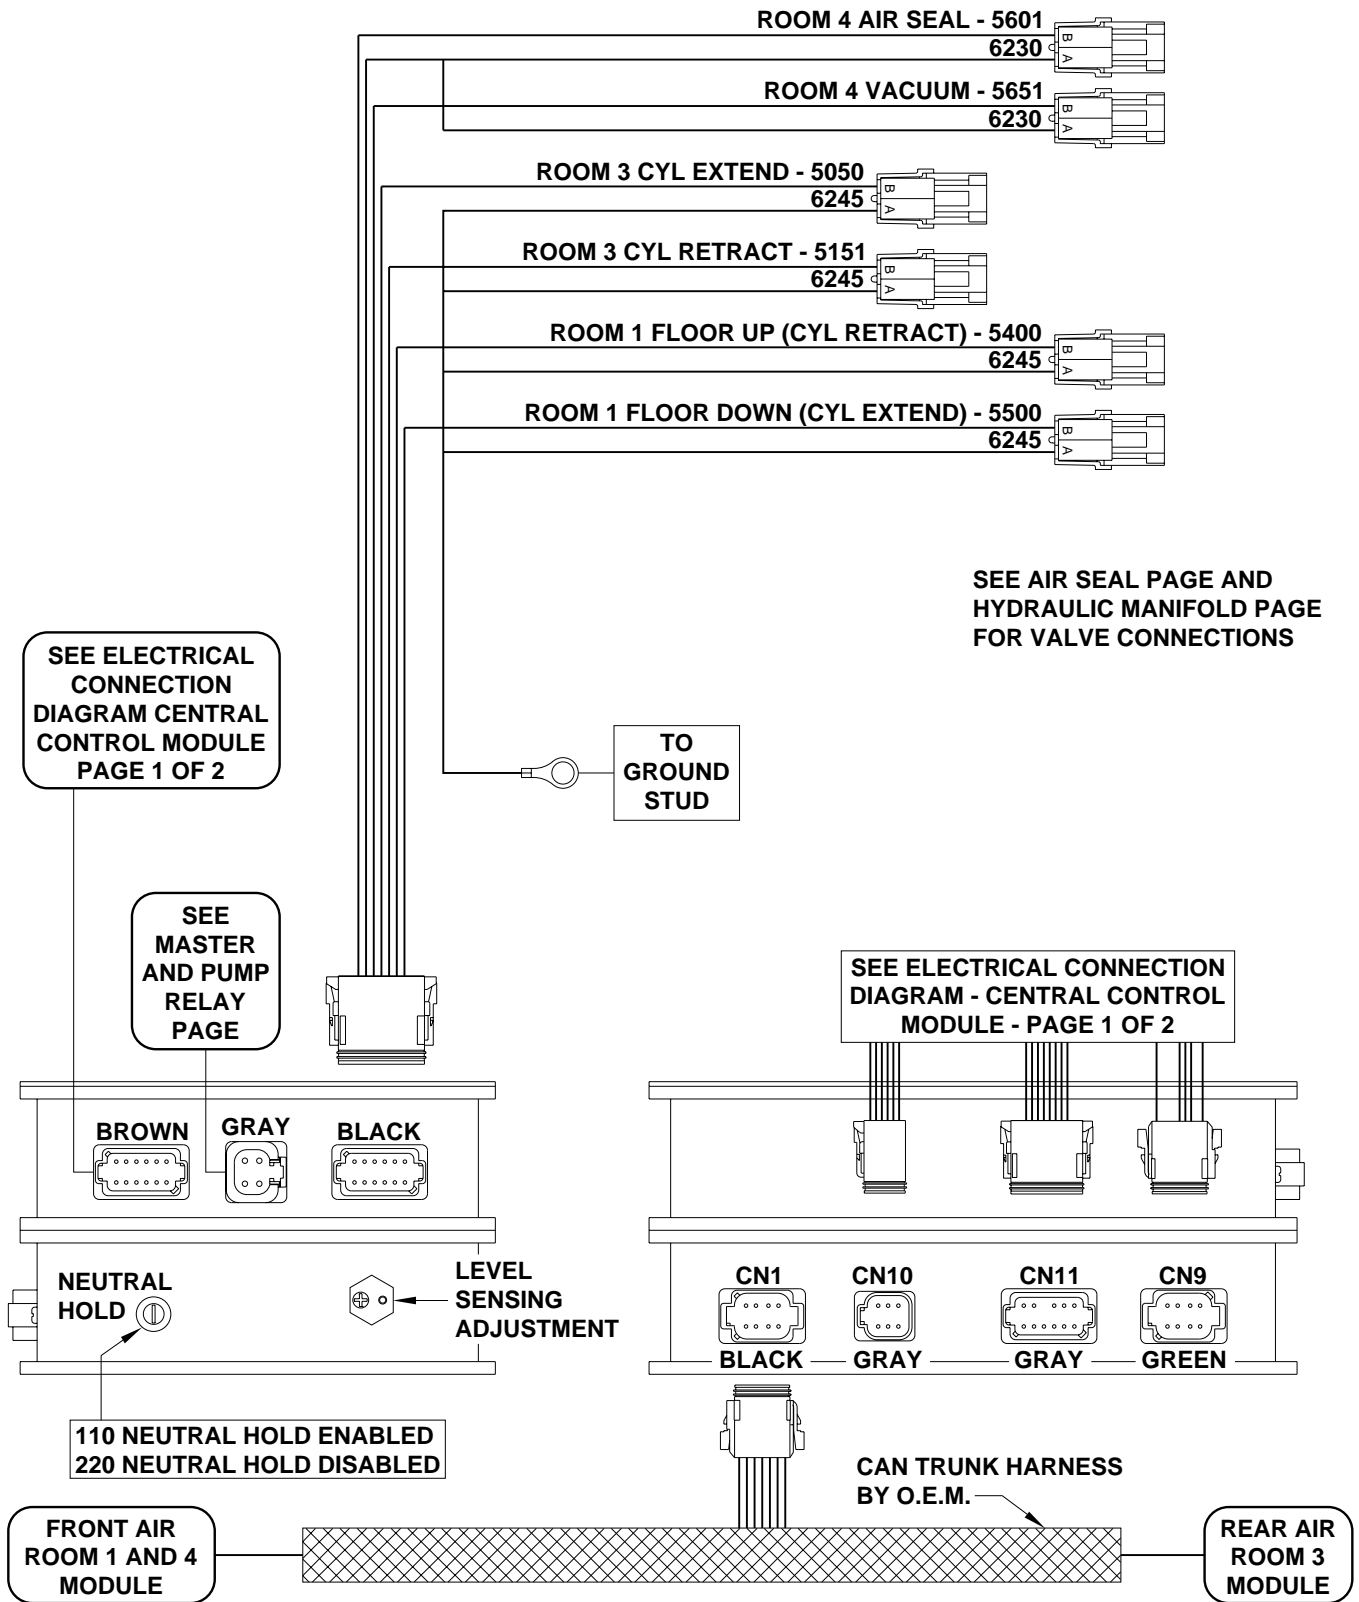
ROOM 4 AIR SEAL - 5601
6230
B
A

ROOM 4 VACUUM - 5651
6230
B
A

ROOM 3 CYL EXTEND - 5050
6245
B
A

ROOM 3 CYL RETRACT - 5151
6245
B
A

ROOM 1 FLOOR UP (CYL RETRACT) - 5400
6245
B
A

ROOM 1 FLOOR DOWN (CYL EXTEND) - 5500
6245
B
A

SEE AIR SEAL PAGE AND HYDRAULIC MANIFOLD PAGE FOR VALVE CONNECTIONS

SEE ELECTRICAL CONNECTION DIAGRAM CENTRAL CONTROL MODULE PAGE 1 OF 2

TO GROUND STUD

SEE MASTER AND PUMP RELAY PAGE

SEE ELECTRICAL CONNECTION DIAGRAM - CENTRAL CONTROL MODULE - PAGE 1 OF 2

BROWN
GRAY
BLACK

NEUTRAL HOLD

LEVEL SENSING ADJUSTMENT

CN1
CN10
CN11
CN9
BLACK
GRAY
GRAY
GREEN

110 NEUTRAL HOLD ENABLED
220 NEUTRAL HOLD DISABLED

CAN TRUNK HARNESS BY O.E.M.

FRONT AIR ROOM 1 AND 4 MODULE

REAR AIR ROOM 3 MODULE